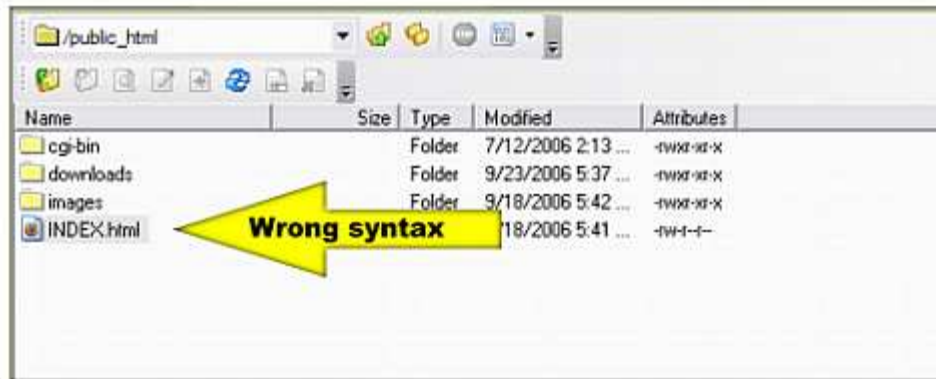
/public_html

| Name | Size | Type | Modified | Attributes |
|---|---|---|---|---|
| cgi-bin | | Folder | 7/12/2006 2:13 ... | -rwxr-xr-x |
| downloads | | Folder | 9/23/2006 5:37 ... | -rwxr-xr-x |
| images | | Folder | 9/18/2006 5:42 ... | -rwxr-xr-x |
| INDEX.html | | | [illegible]/18/2006 5:41 ... | -rw-r--r-- |

Wrong syntax